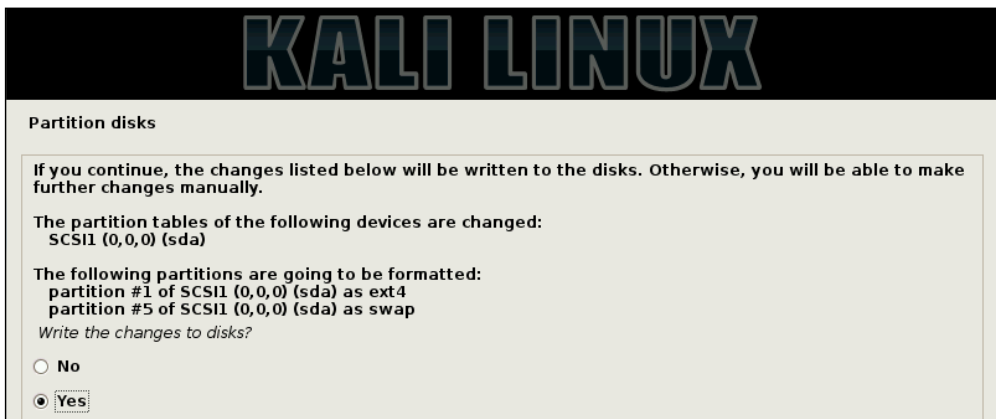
KALI LINUX

Partition disks

If you continue, the changes listed below will be written to the disks. Otherwise, you will be able to make further changes manually.

The partition tables of the following devices are changed:
SCSI1 (0,0,0) (sda)

The following partitions are going to be formatted:
partition #1 of SCSI1 (0,0,0) (sda) as ext4
partition #5 of SCSI1 (0,0,0) (sda) as swap

Write the changes to disks?

No

Yes